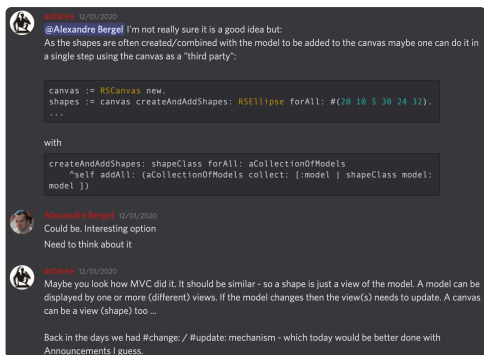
astares 12/01/2020
@Alexandre Bergel I'm not really sure it is a good idea but:
As the shapes are often created/combined with the model to be added to the canvas maybe one can do it in a single step using the canvas as a "third party":

```
canvas := RSCanvas new.
shapes := canvas createAndAddShapes: RSEllipse forAll: #(20 10 5 30 24 32).
...
```

with

```
createAndAddShapes: shapeClass forAll: aCollectionOfModels
    ^self addAll: (aCollectionOfModels collect: [:model | shapeClass model: model ])
```

Alexandre Bergel 12/01/2020
Could be. Interesting option
Need to think about it

astares 12/01/2020
Maybe you look how MVC did it. It should be similar - so a shape is just a view of the model. A model can be displayed by one or more (different) views. If the model changes then the view(s) needs to update. A canvas can be a view (shape) too ...

Back in the days we had #change: / #update: mechanism - which today would be better done with Announcements I guess.